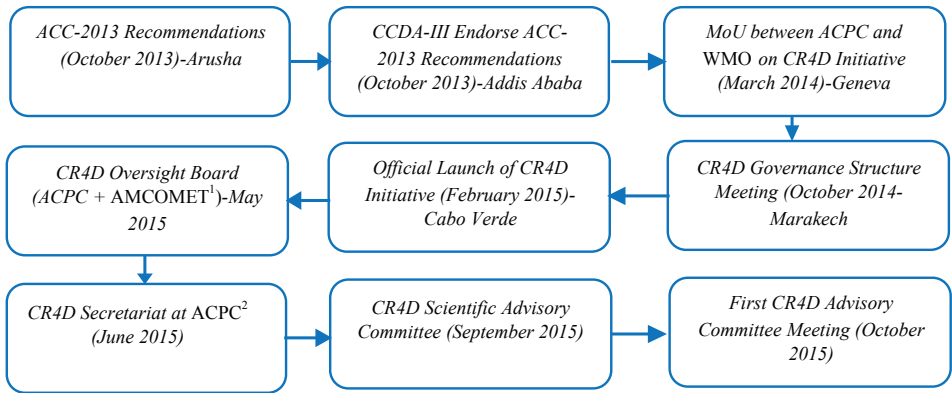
ACC-2013 Recommendations (October 2013)-Arusha

CCDA-III Endorse ACC-2013 Recommendations (October 2013)-Addis Ababa

MoU between ACPC and WMO on CR4D Initiative (March 2014)-Geneva

CR4D Governance Structure Meeting (October 2014-Marakech

Official Launch of CR4D Initiative (February 2015)-Cabo Verde

CR4D Oversight Board (ACPC + AMCOMET$^1$)-May 2015

CR4D Secretariat at ACPC$^2$ (June 2015)

CR4D Scientific Advisory Committee (September 2015)

First CR4D Advisory Committee Meeting (October 2015)